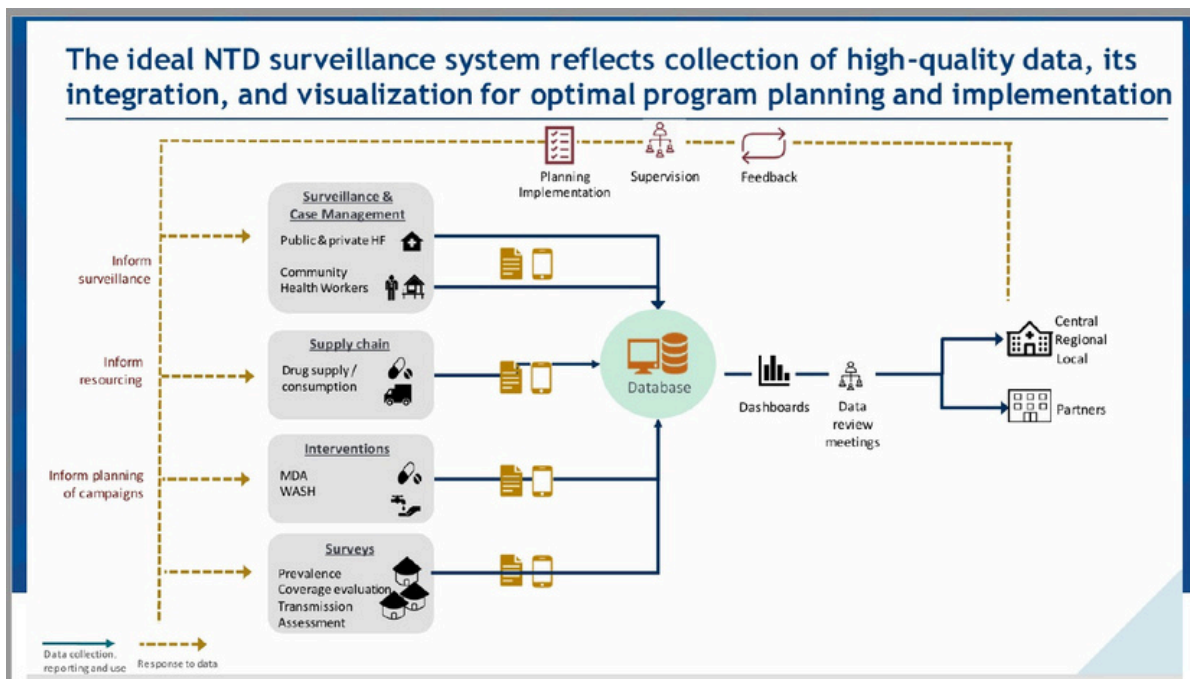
The ideal NTD surveillance system reflects collection of high-quality data, its integration, and visualization for optimal program planning and implementation

Planning Implementation

Supervision

Feedback

Inform surveillance

Inform resourcing

Inform planning of campaigns

Surveillance & Case Management

Public & private HF

Community Health Workers

Supply chain

Drug supply / consumption

Interventions

MDA

WASH

Surveys

Prevalence

Coverage evaluation

Transmission Assessment

Database

Dashboards

Data review meetings

Central

Regional

Local

Partners

Data collection, reporting and use

Response to data